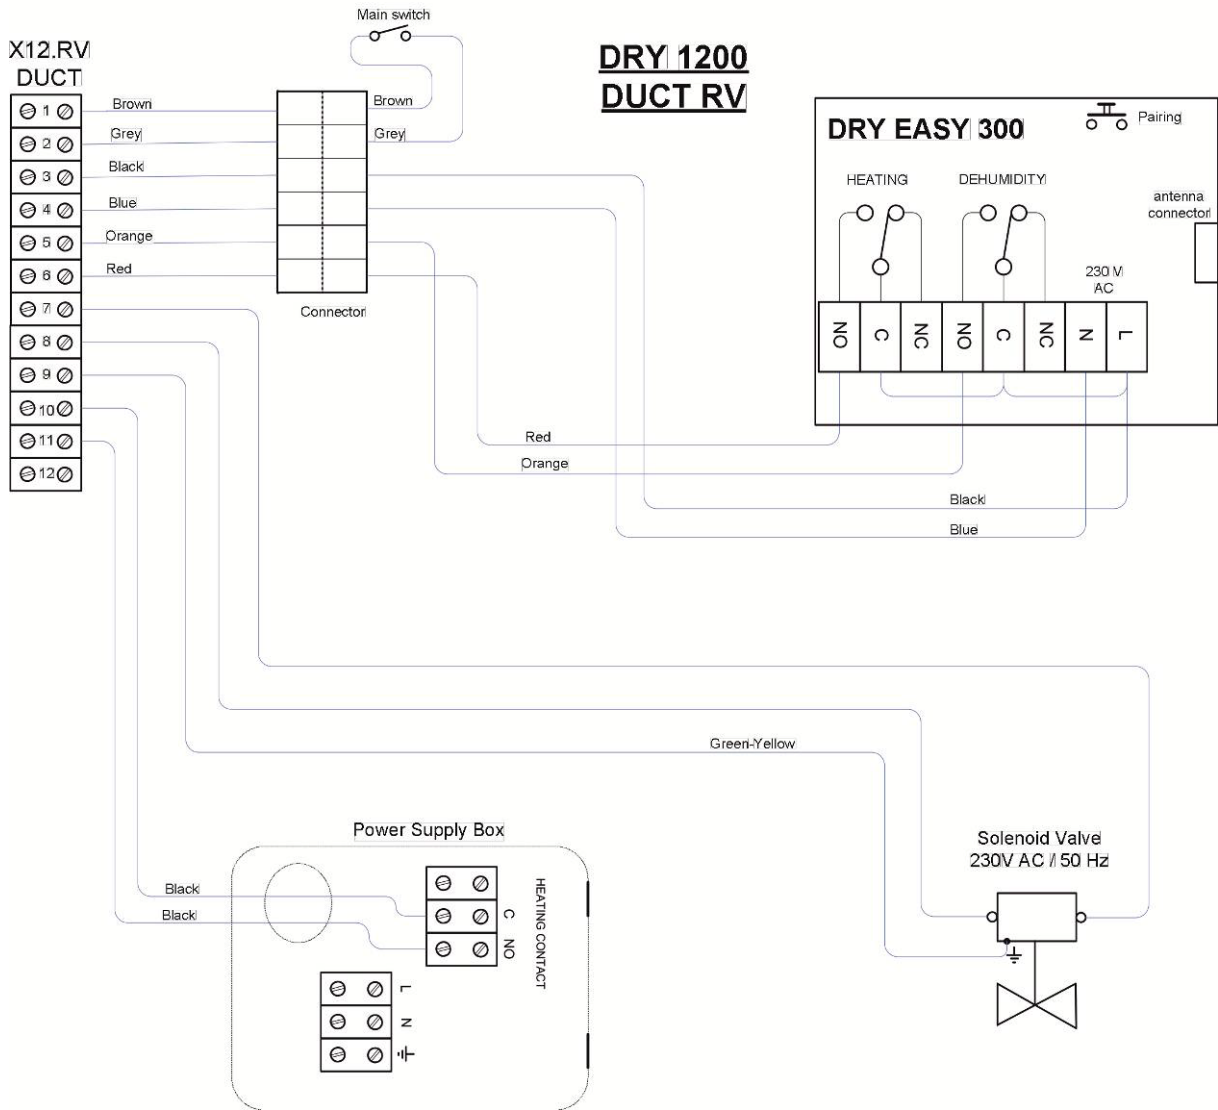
Main switch

X12.RV
DUCT

DRY 1200
DUCT RV

1
2
3
4
5
6
7
8
9
10
11
12

Brown
Grey
Black
Blue
Orange
Red

Brown
Grey

Connector

DRY EASY 300

Pairing

HEATING

DEHUMIDITY

antenna
connector

230 V
AC

NO
C
NC
NO
C
NC
N
L

Red
Orange
Black
Blue

Green-Yellow

Power Supply Box

Black
Black

C
NO
HEATING CONTACT

L
N

Solenoid Valve
230V AC / 50 Hz